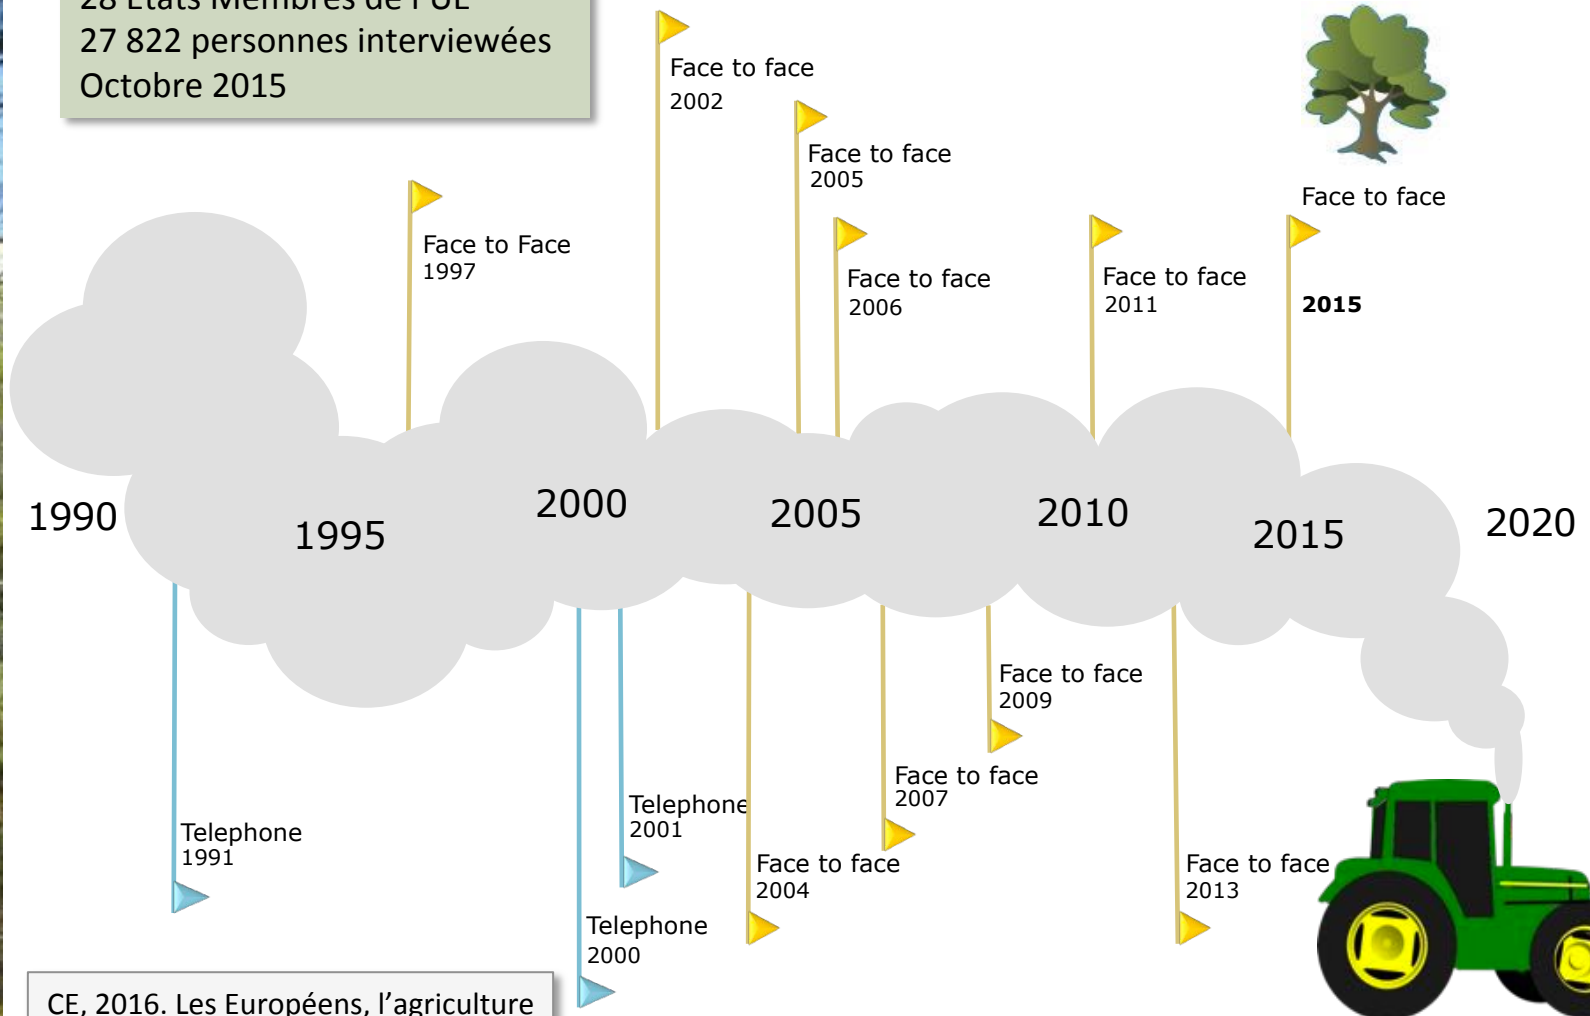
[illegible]
27 822 personnes interviewées
Octobre 2015

Face to face
2002

Face to face
2005

Face to Face
1997

Face to face
2006

Face to face
2011

Face to face
2015

1990
1995
2000
2005
2010
2015
2020

Face to face
2009

Face to face
2007

Telephone
2001

Telephone
1991

Face to face
2004

Face to face
2013

Telephone
2000

CE, 2016. Les Européens, l'agriculture